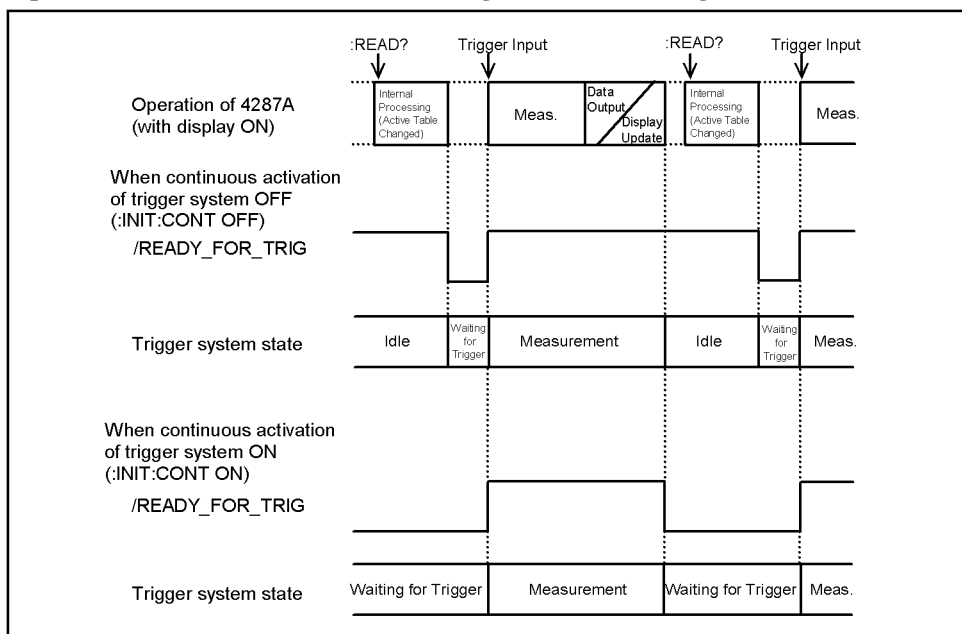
:READ?
Trigger Input
:READ?
Trigger Input

Operation of 4287A (with display ON)

Internal Processing (Active Table Changed)
Meas.
Data Output
Display Update
Internal Processing (Active Table Changed)
Meas.

When continuous activation of trigger system OFF (:INIT:CONT OFF)
/READY_FOR_TRIG

Trigger system state
Idle
Waiting for Trigger
Measurement
Idle
Waiting for Trigger
Meas.

When continuous activation of trigger system ON (:INIT:CONT ON)
/READY_FOR_TRIG

Trigger system state
Waiting for Trigger
Measurement
Waiting for Trigger
Meas.